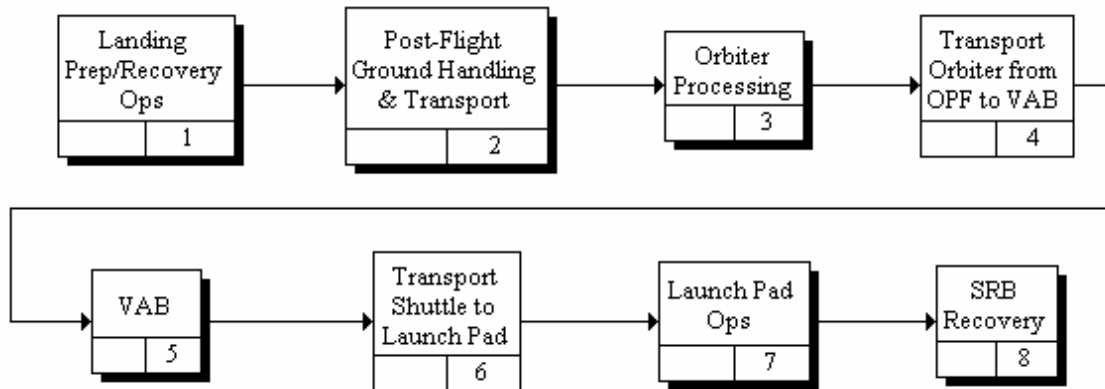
Landing Prep/Recovery Ops
1

Post-Flight Ground Handling & Transport
2

Orbiter Processing
3

Transport Orbiter from OPF to VAB
4

VAB
5

Transport Shuttle to Launch Pad
6

Launch Pad Ops
7

SRB Recovery
8